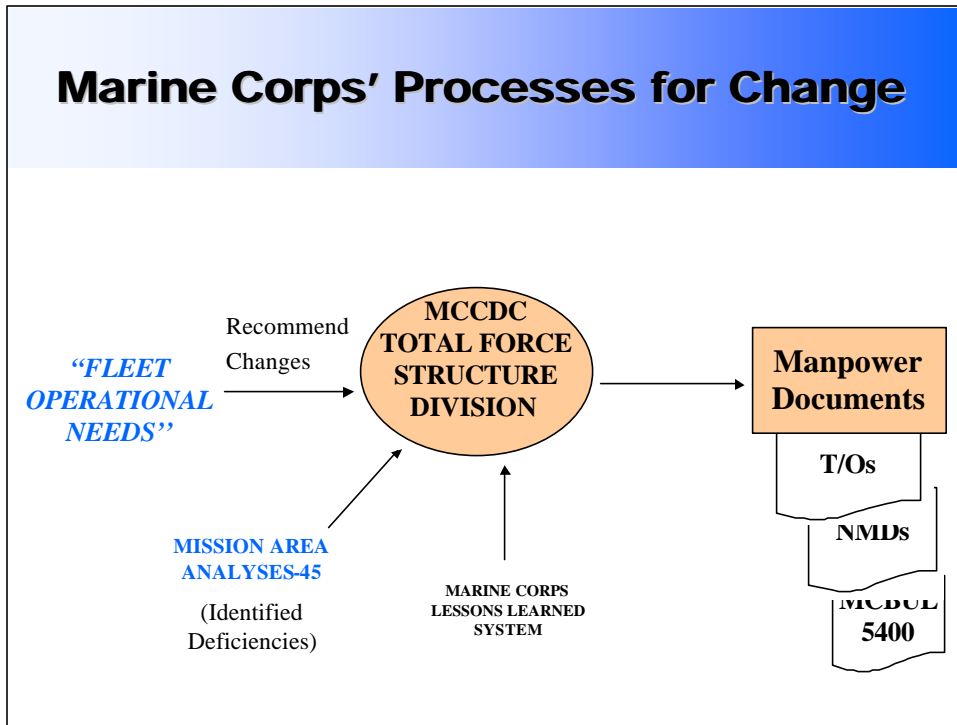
Marine Corps' Processes for Change

Recommend Changes

"FLEET OPERATIONAL NEEDS''

MCCDC TOTAL FORCE STRUCTURE DIVISION

Manpower Documents

T/Os

NMDs

MCBUL 5400

MISSION AREA ANALYSES-45

(Identified Deficiencies)

MARINE CORPS LESSONS LEARNED SYSTEM